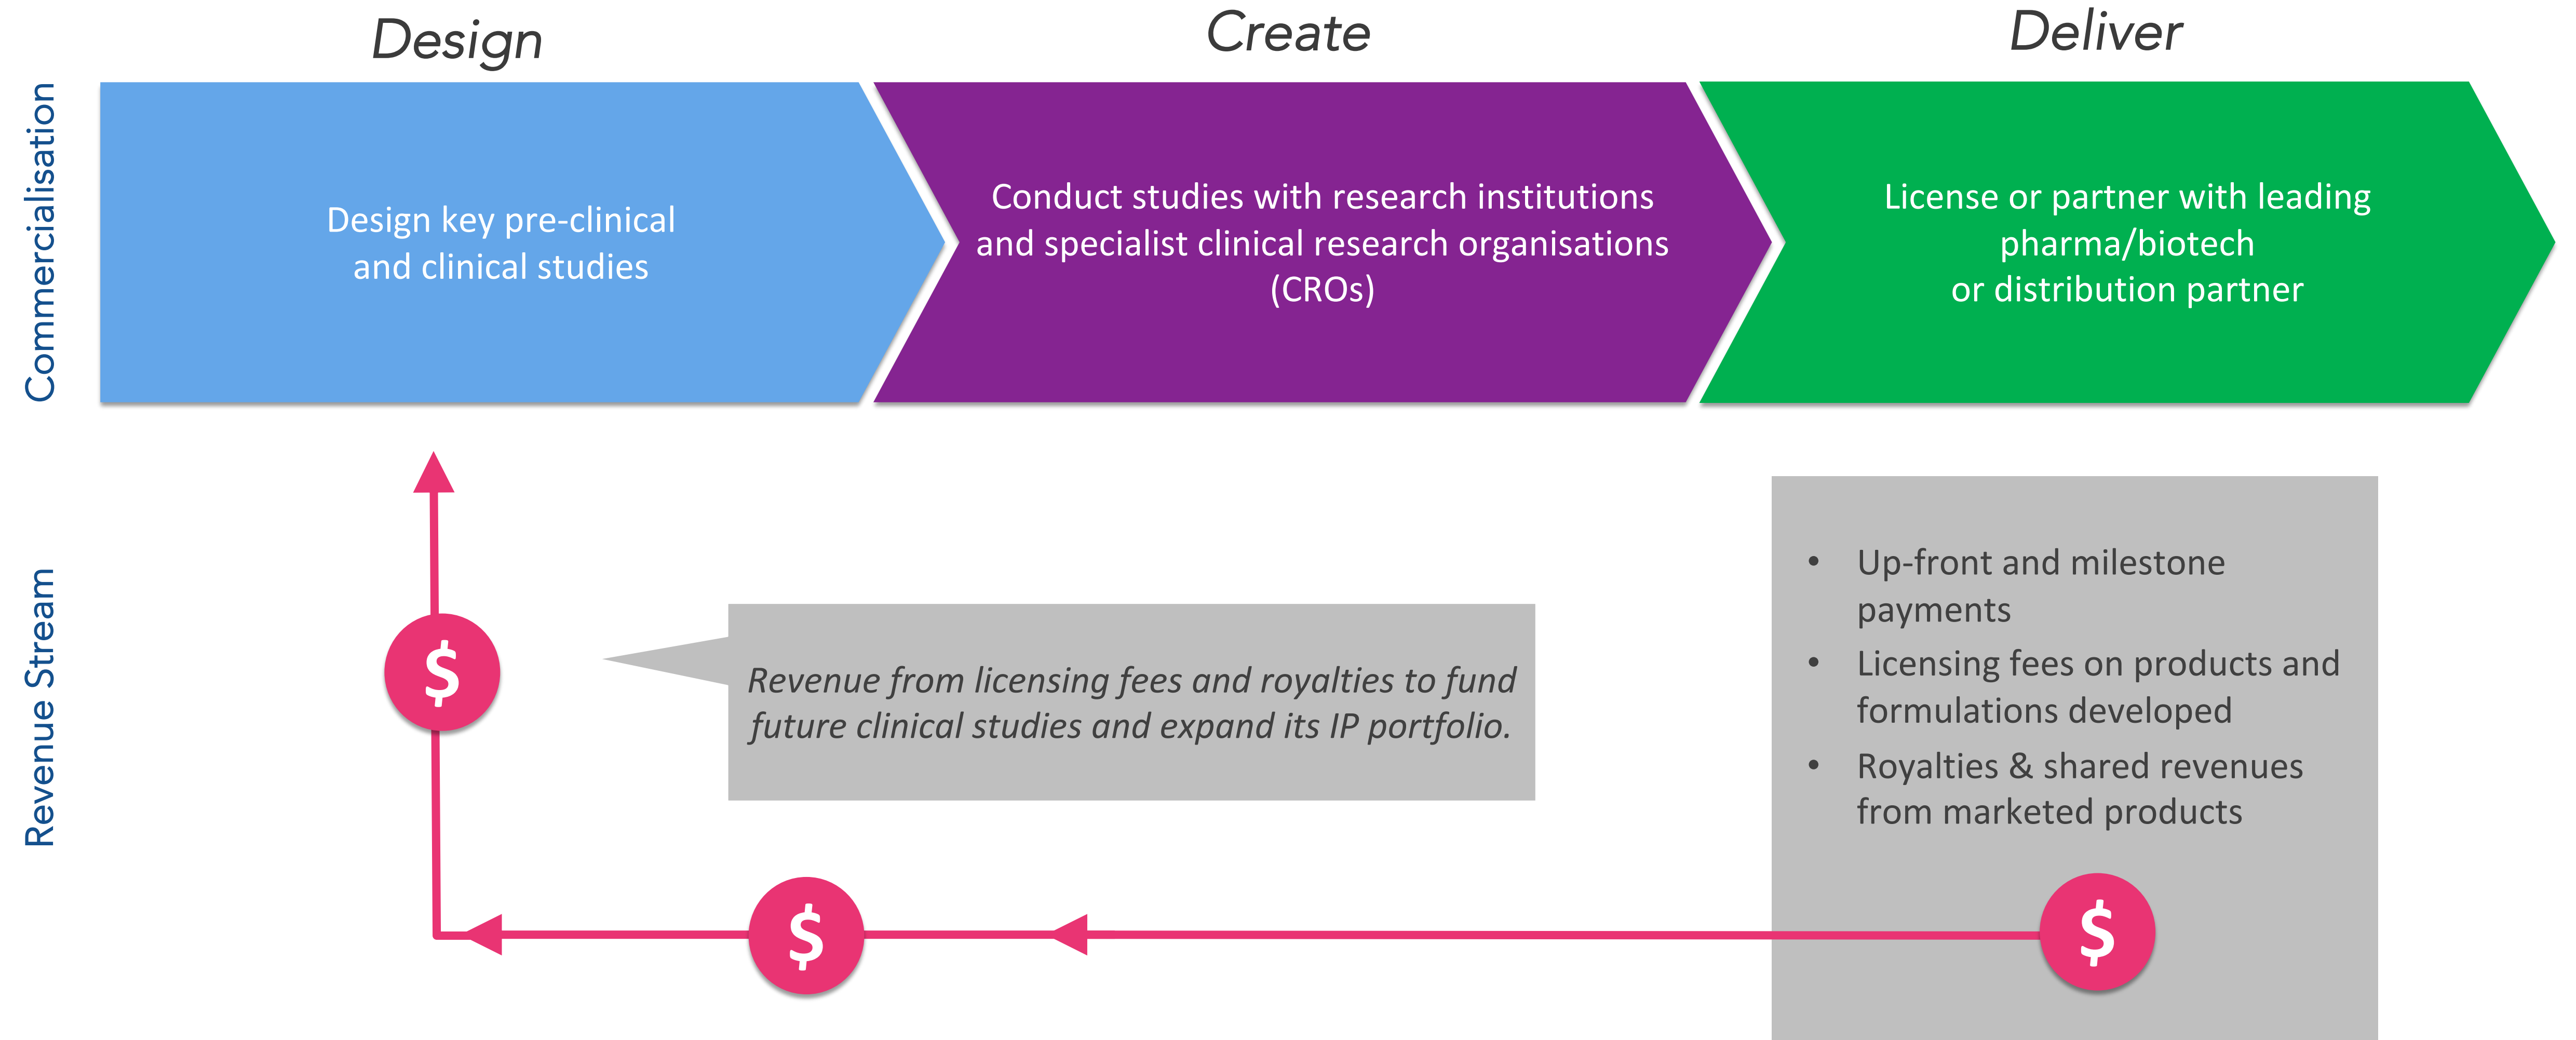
Design

Create

Deliver

Commercialisation

Design key pre-clinical and clinical studies

Conduct studies with research institutions and specialist clinical research organisations (CROs)

License or partner with leading pharma/biotech or distribution partner

Revenue Stream

$

Revenue from licensing fees and royalties to fund future clinical studies and expand its IP portfolio.

- Up-front and milestone payments
- Licensing fees on products and formulations developed
- Royalties & shared revenues from marketed products

$

$